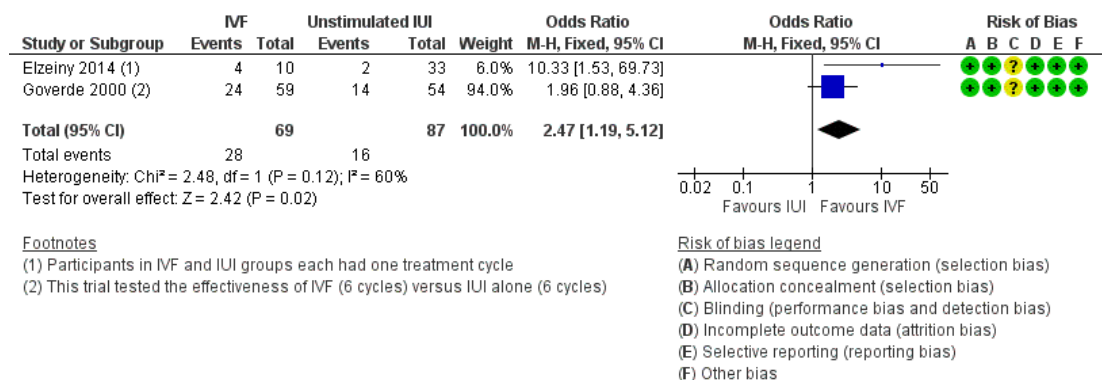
| Study or Subgroup | IVF Events | IVF Total | Unstimulated IUI Events | Unstimulated IUI Total | Weight | Odds Ratio M-H, Fixed, 95% CI | Risk of Bias A B C D E F |
|---|---|---|---|---|---|---|---|
| Elzeiny 2014 (1) | 4 | 10 | 2 | 33 | 6.0% | 10.33 [1.53, 69.73] | + + ? + + + |
| Goverde 2000 (2) | 24 | 59 | 14 | 54 | 94.0% | 1.96 [0.88, 4.36] | + + ? + + + |
| **Total (95% CI)** | | **69** | | **87** | **100.0%** | **2.47 [1.19, 5.12]** | |
| Total events | 28 | | 16 | | | | |

Heterogeneity: Chi² = 2.48, df = 1 (P = 0.12); I² = 60%
Test for overall effect: Z = 2.42 (P = 0.02)

Odds Ratio
M-H, Fixed, 95% CI
0.02 0.1 1 10 50
Favours IUI Favours IVF

Footnotes
(1) Participants in IVF and IUI groups each had one treatment cycle
(2) This trial tested the effectiveness of IVF (6 cycles) versus IUI alone (6 cycles)

Risk of bias legend
(A) Random sequence generation (selection bias)
(B) Allocation concealment (selection bias)
(C) Blinding (performance bias and detection bias)
(D) Incomplete outcome data (attrition bias)
(E) Selective reporting (reporting bias)
(F) Other bias